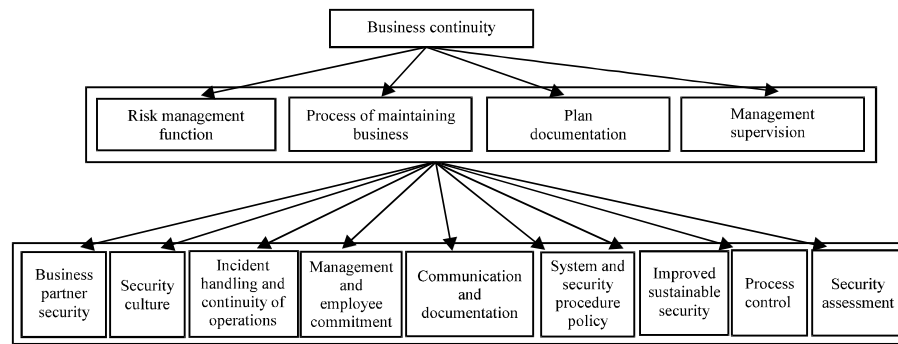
Business continuity

Risk management function

Process of maintaining business

Plan documentation

Management supervision

Business partner security

Security culture

Incident handling and continuity of operations

Management and employee commitment

Communication and documentation

System and security procedure policy

Improved sustainable security

Process control

Security assessment